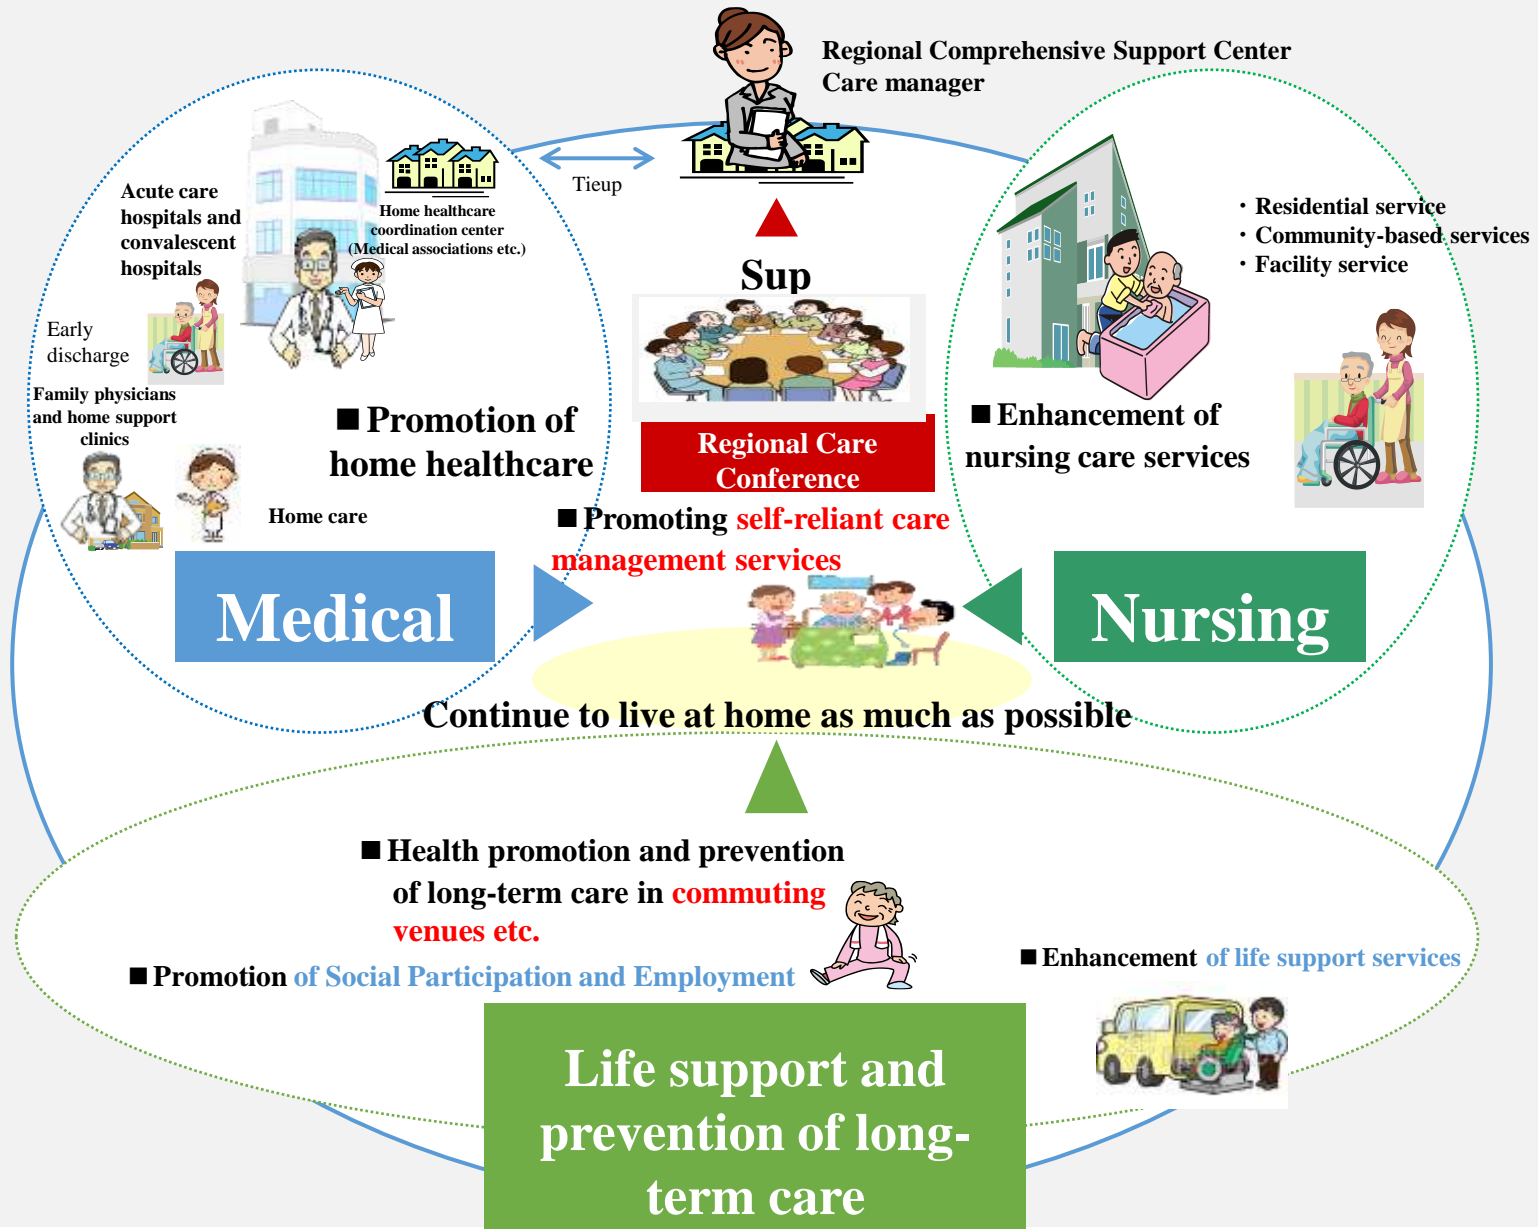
Regional Comprehensive Support Center
Care manager

Tieup

Acute care hospitals and convalescent hospitals

Home healthcare coordination center (Medical associations etc.)

Early discharge

Family physicians and home support clinics

■ Promotion of home healthcare

Home care

Sup

Regional Care Conference

・Residential service
・Community-based services
・Facility service

■ Enhancement of nursing care services

■ Promoting self-reliant care management services

Medical

Nursing

Continue to live at home as much as possible

■ Health promotion and prevention of long-term care in commuting venues etc.

■ Promotion of Social Participation and Employment

■ Enhancement of life support services

Life support and prevention of long-term care